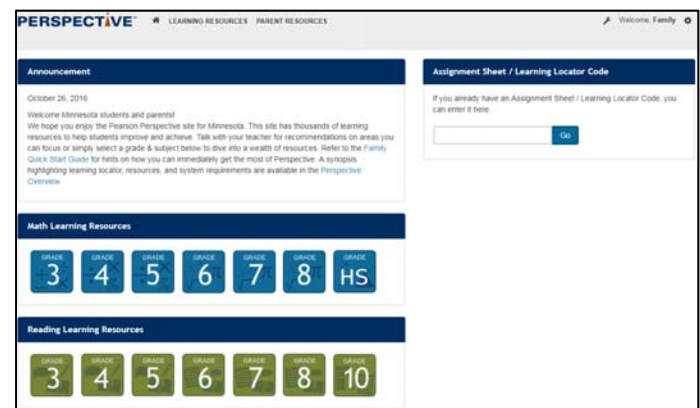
PERSPECTIVE™ LEARNING RESOURCES PARENT RESOURCES Welcome, Family

Announcement

October 26, 2016

Welcome Minnesota students and parents!
We hope you enjoy the Pearson Perspective site for Minnesota. This site has thousands of learning resources to help students improve and achieve. Talk with your teacher for recommendations on areas you can focus or simply select a grade & subject below to dive into a wealth of resources. Refer to the Family Quick Start Guide for hints on how you can immediately get the most of Perspective. A synopsis highlighting learning locator, resources, and system requirements are available in the Perspective Overview.

Math Learning Resources

GRADE 3 GRADE 4 GRADE 5 GRADE 6 GRADE 7 GRADE 8 GRADE HS

Reading Learning Resources

GRADE 3 GRADE 4 GRADE 5 GRADE 6 GRADE 7 GRADE 8 GRADE 10

Assignment Sheet / Learning Locator Code

If you already have an Assignment Sheet / Learning Locator Code, you can enter it here.

Go